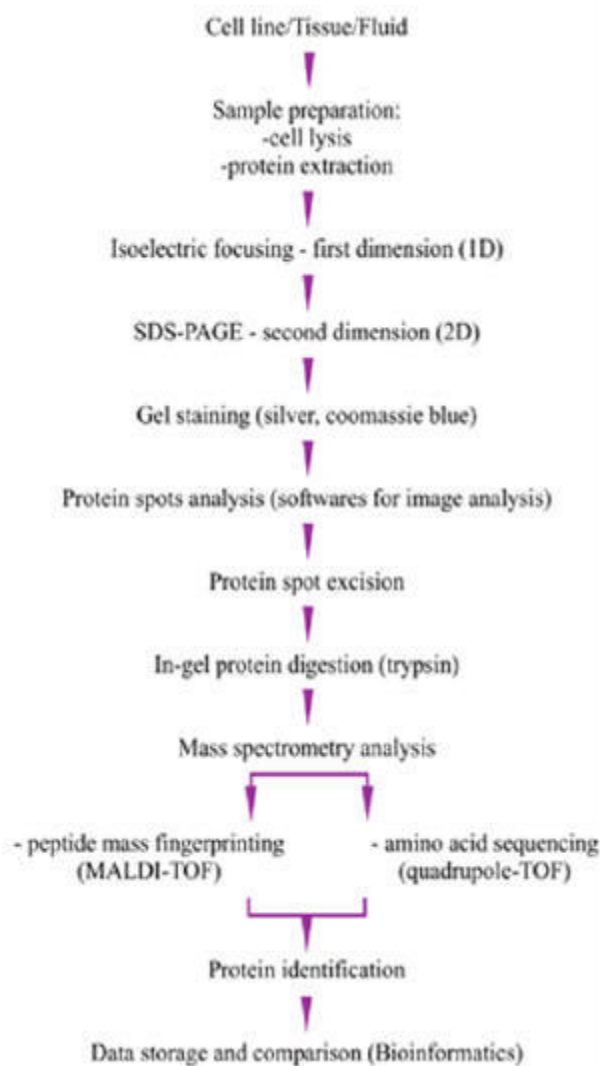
Cell line/Tissue/Fluid

Sample preparation:
-cell lysis
-protein extraction

Isoelectric focusing - first dimension (1D)

SDS-PAGE - second dimension (2D)

Gel staining (silver, coomassie blue)

Protein spots analysis (softwares for image analysis)

Protein spot excision

In-gel protein digestion (trypsin)

Mass spectrometry analysis

- peptide mass fingerprinting (MALDI-TOF)

- amino acid sequencing (quadrupole-TOF)

Protein identification

Data storage and comparison (Bioinformatics)